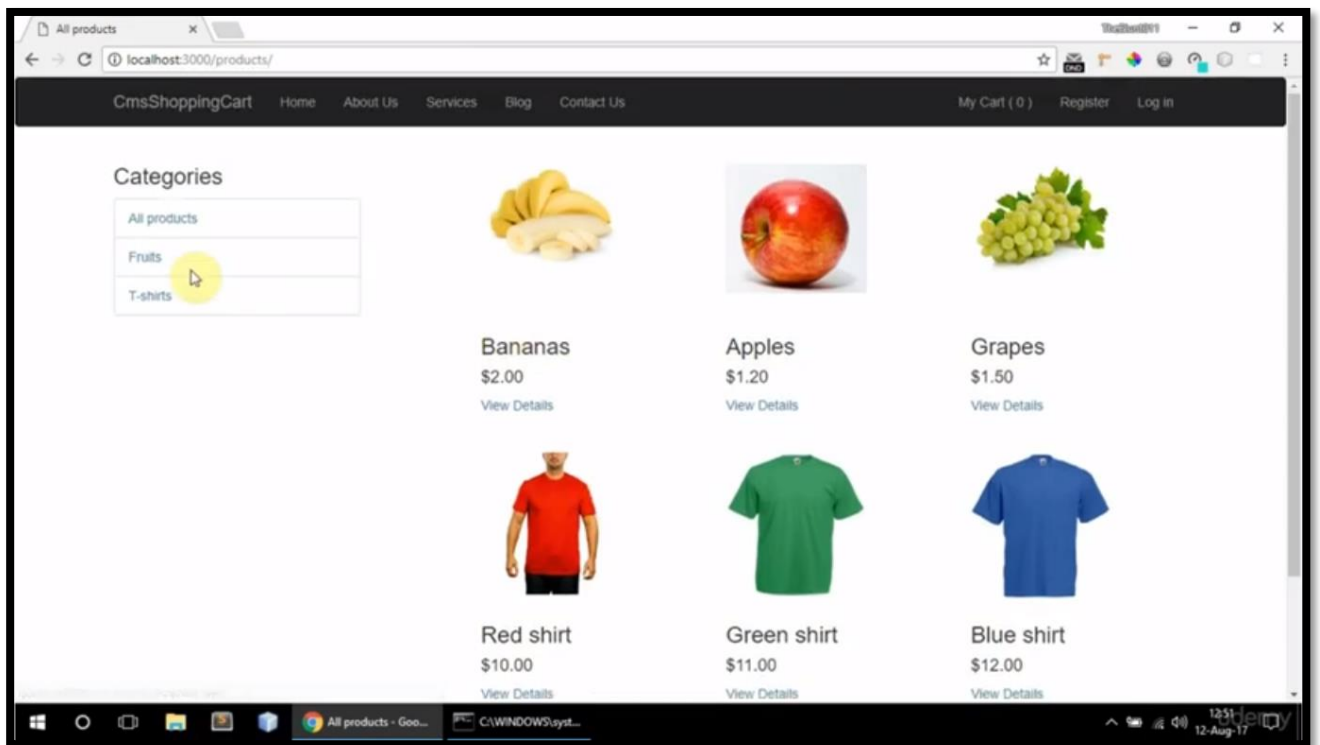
All products ×

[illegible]

localhost:3000/products/

CmsShoppingCart Home About Us Services Blog Contact Us My Cart ( 0 ) Register Log in

Categories

All products

Fruits

T-shirts

Bananas
$2.00
View Details

Apples
$1.20
View Details

Grapes
$1.50
View Details

Red shirt
$10.00
View Details

Green shirt
$11.00
View Details

Blue shirt
$12.00
View Details

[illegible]

All products - Goo...

C:\WINDOWS\syst...

12:51
12-Aug-17

udemy